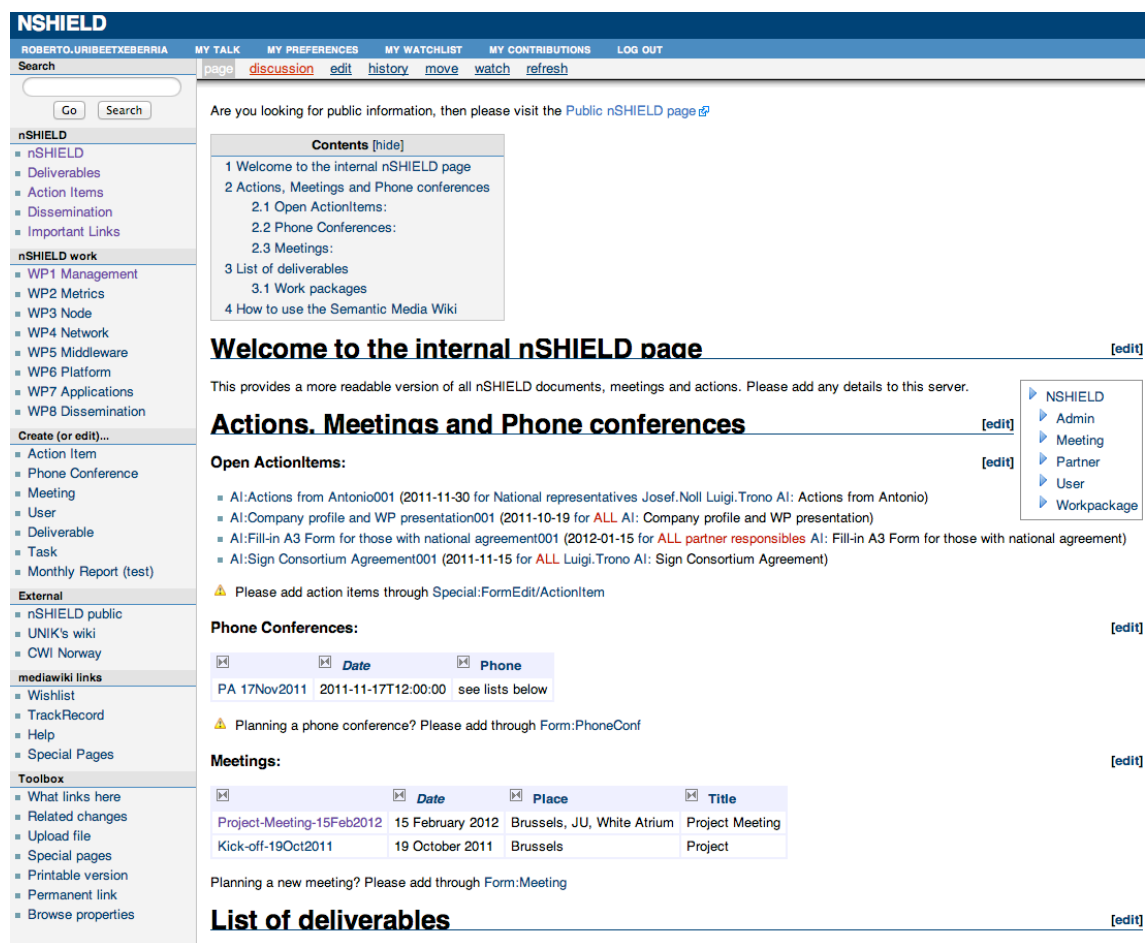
NSHIELD

ROBERTO.URIBEETXEBERRIA MY TALK MY PREFERENCES MY WATCHLIST MY CONTRIBUTIONS LOG OUT

Search

Go Search

nSHIELD
- nSHIELD
- Deliverables
- Action Items
- Dissemination
- Important Links

nSHIELD work
- WP1 Management
- WP2 Metrics
- WP3 Node
- WP4 Network
- WP5 Middleware
- WP6 Platform
- WP7 Applications
- WP8 Dissemination

Create (or edit)...
- Action Item
- Phone Conference
- Meeting
- User
- Deliverable
- Task
- Monthly Report (test)

External
- nSHIELD public
- UNIK's wiki
- CWI Norway

mediawiki links
- Wishlist
- TrackRecord
- Help
- Special Pages

Toolbox
- What links here
- Related changes
- Upload file
- Special pages
- Printable version
- Permanent link
- Browse properties

page discussion edit history move watch refresh

Are you looking for public information, then please visit the Public nSHIELD page

Contents [hide]
1 Welcome to the internal nSHIELD page
2 Actions, Meetings and Phone conferences
2.1 Open ActionItems:
2.2 Phone Conferences:
2.3 Meetings:
3 List of deliverables
3.1 Work packages
4 How to use the Semantic Media Wiki

Welcome to the internal nSHIELD page [edit]

This provides a more readable version of all nSHIELD documents, meetings and actions. Please add any details to this server.

NSHIELD
Admin
Meeting
Partner
User
Workpackage

Actions. Meetings and Phone conferences [edit]

Open ActionItems: [edit]

- AI:Actions from Antonio001 (2011-11-30 for National representatives Josef.Noll Luigi.Trono AI: Actions from Antonio)
- AI:Company profile and WP presentation001 (2011-10-19 for ALL AI: Company profile and WP presentation)
- AI:Fill-in A3 Form for those with national agreement001 (2012-01-15 for ALL partner responsibles AI: Fill-in A3 Form for those with national agreement)
- AI:Sign Consortium Agreement001 (2011-11-15 for ALL Luigi.Trono AI: Sign Consortium Agreement)

Please add action items through Special:FormEdit/ActionItem

Phone Conferences: [edit]

| | Date | Phone |
|---|---|---|
| PA 17Nov2011 | 2011-11-17T12:00:00 | see lists below |

Planning a phone conference? Please add through Form:PhoneConf

Meetings: [edit]

| | Date | Place | Title |
|---|---|---|---|
| Project-Meeting-15Feb2012 | 15 February 2012 | Brussels, JU, White Atrium | Project Meeting |
| Kick-off-19Oct2011 | 19 October 2011 | Brussels | Project |

Planning a new meeting? Please add through Form:Meeting

List of deliverables [edit]